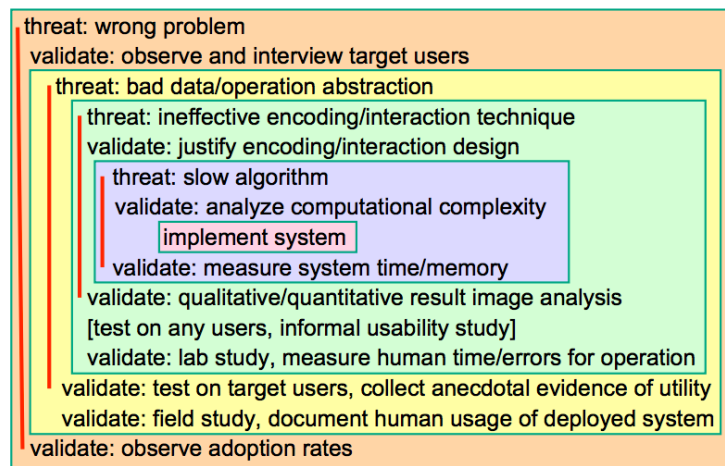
threat: wrong problem
validate: observe and interview target users
threat: bad data/operation abstraction
threat: ineffective encoding/interaction technique
validate: justify encoding/interaction design
threat: slow algorithm
validate: analyze computational complexity
implement system
validate: measure system time/memory
validate: qualitative/quantitative result image analysis
[test on any users, informal usability study]
validate: lab study, measure human time/errors for operation
validate: test on target users, collect anecdotal evidence of utility
validate: field study, document human usage of deployed system
validate: observe adoption rates